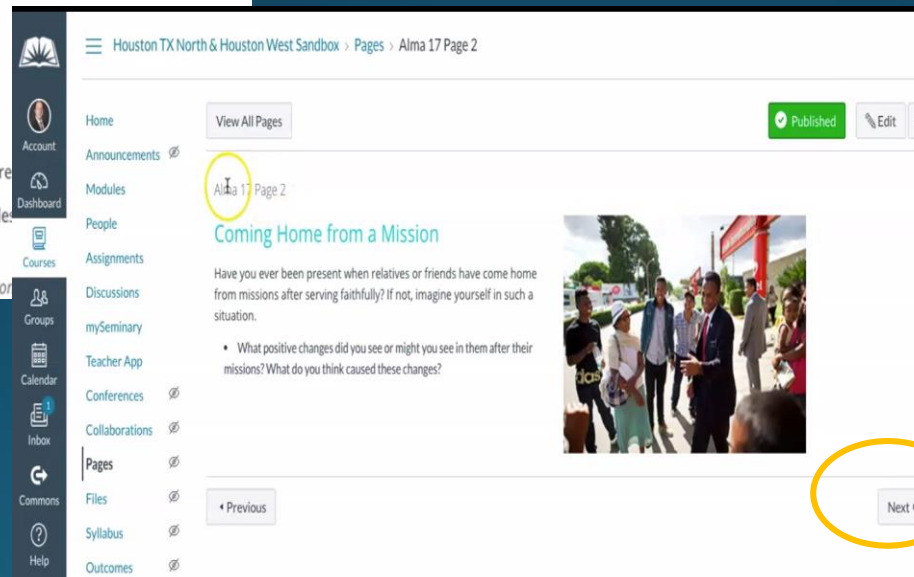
Houston TX North & Houston West Sandbox › Pages › Alma 17 Page 2

Account
Dashboard
Courses
Groups
Calendar
1
Inbox
Commons
Help

Home
Announcements
Modules
People
Assignments
Discussions
mySeminary
Teacher App
Conferences
Collaborations
Pages
Files
Syllabus
Outcomes

View All Pages

Published
Edit

Alma 17 Page 2

Coming Home from a Mission

Have you ever been present when relatives or friends have come home from missions after serving faithfully? If not, imagine yourself in such a situation.

• What positive changes did you see or might you see in them after their missions? What do you think caused these changes?

◂ Previous

Next